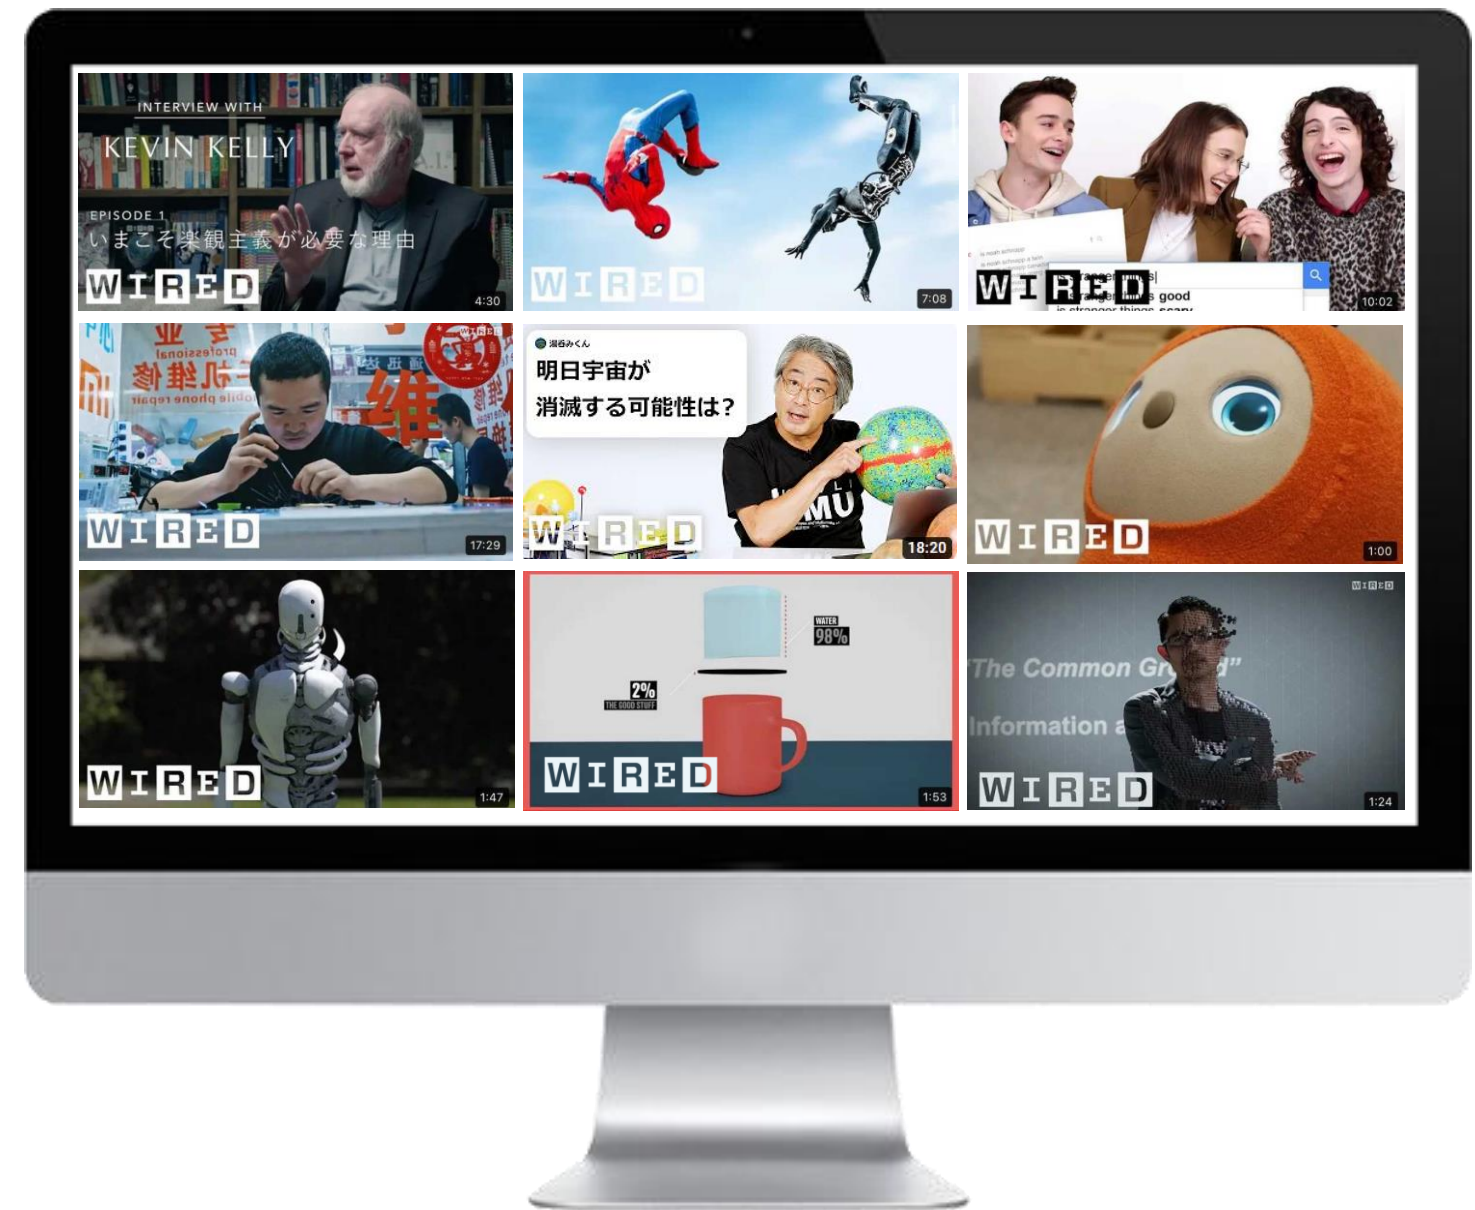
INTERVIEW WITH
KEVIN KELLY
EPISODE 1
いまこそ楽観主義が必要な理由
WIRED
4:30

WIRED
7:08

WIRED
good
10:02

WIRED
17:29

明日宇宙が
消滅する可能性は？
WIRED
18:20

WIRED
1:00

WIRED
1:47

WATER
98%
2%
THE GOOD STUFF
WIRED
1:53

WIRED
"The Common Gr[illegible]d"
Information a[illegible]
WIRED
1:24